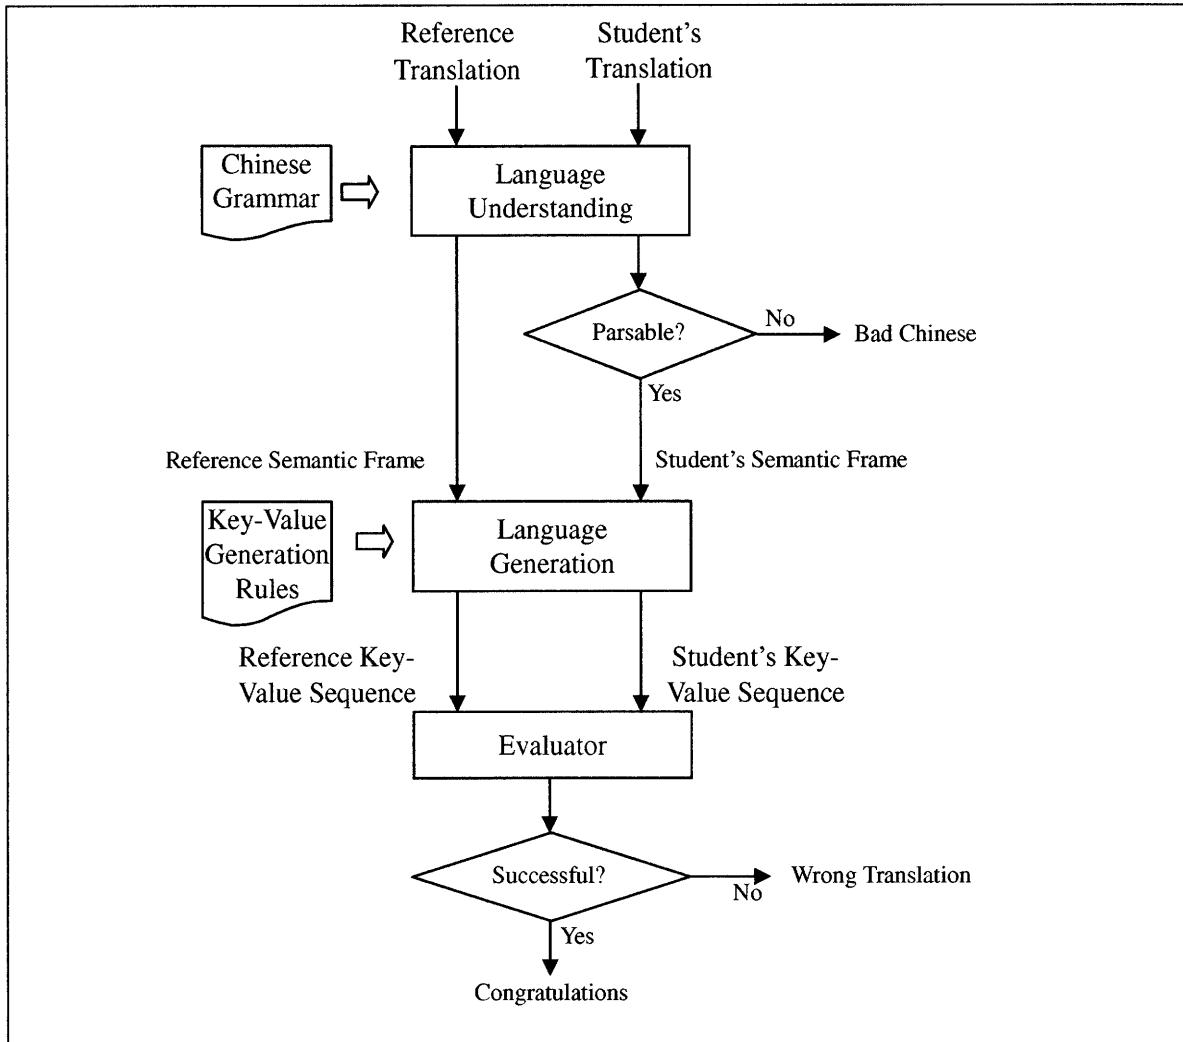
Reference Translation

Student's Translation

Chinese Grammar

Language Understanding

Parsable?

No

Bad Chinese

Yes

Reference Semantic Frame

Student's Semantic Frame

Key-Value Generation Rules

Language Generation

Reference Key-Value Sequence

Student's Key-Value Sequence

Evaluator

Successful?

No

Wrong Translation

Yes

Congratulations